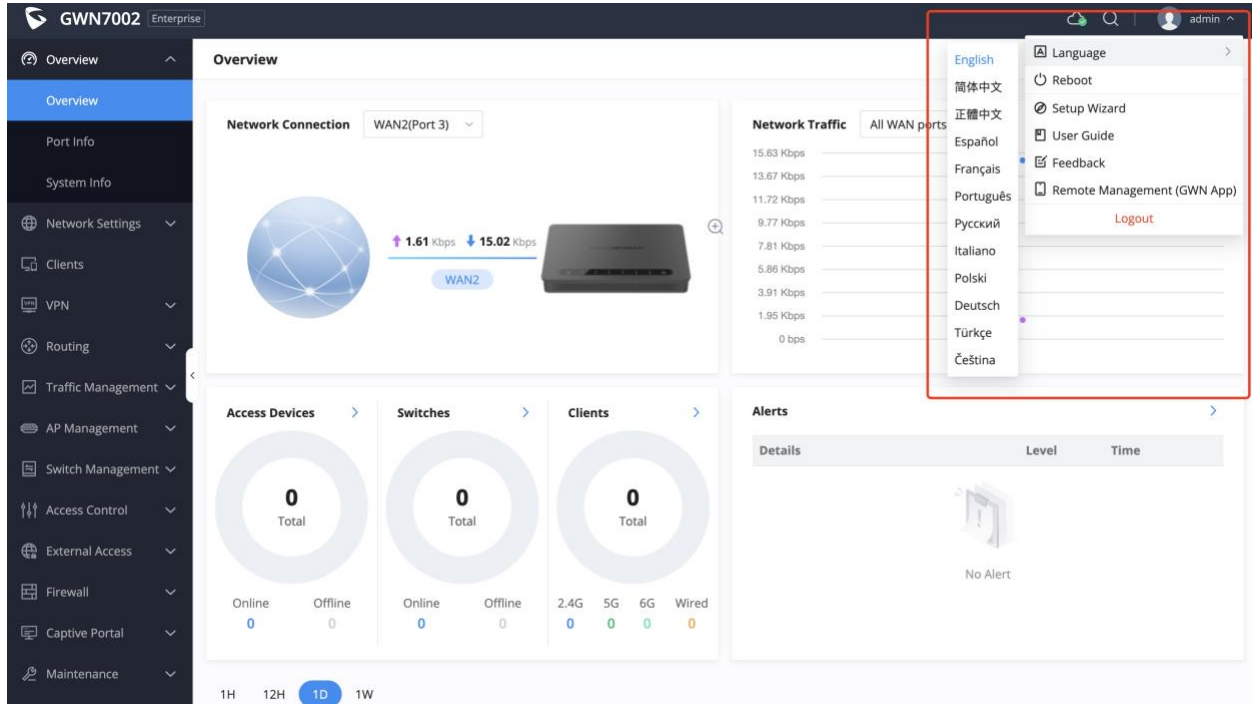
GWN7002 Enterprise

admin

Overview
Overview
Port Info
System Info
Network Settings
Clients
VPN
Routing
Traffic Management
AP Management
Switch Management
Access Control
External Access
Firewall
Captive Portal
Maintenance

Overview

Network Connection WAN2(Port 3)

1.61 Kbps 15.02 Kbps
WAN2

Network Traffic All WAN ports
15.63 Kbps
13.67 Kbps
11.72 Kbps
9.77 Kbps
7.81 Kbps
5.86 Kbps
3.91 Kbps
1.95 Kbps
0 bps

English
简体中文
正體中文
Español
Français
Português
Русский
Italiano
Polski
Deutsch
Türkçe
Čeština

Language
Reboot
Setup Wizard
User Guide
Feedback
Remote Management (GWN App)
Logout

Access Devices
0
Total
Online 0
Offline 0

Switches
0
Total
Online 0
Offline 0

Clients
0
Total
2.4G 0
5G 0
6G 0
Wired 0

Alerts
| Details | Level | Time |
|---|---|---|

No Alert

1H 12H 1D 1W